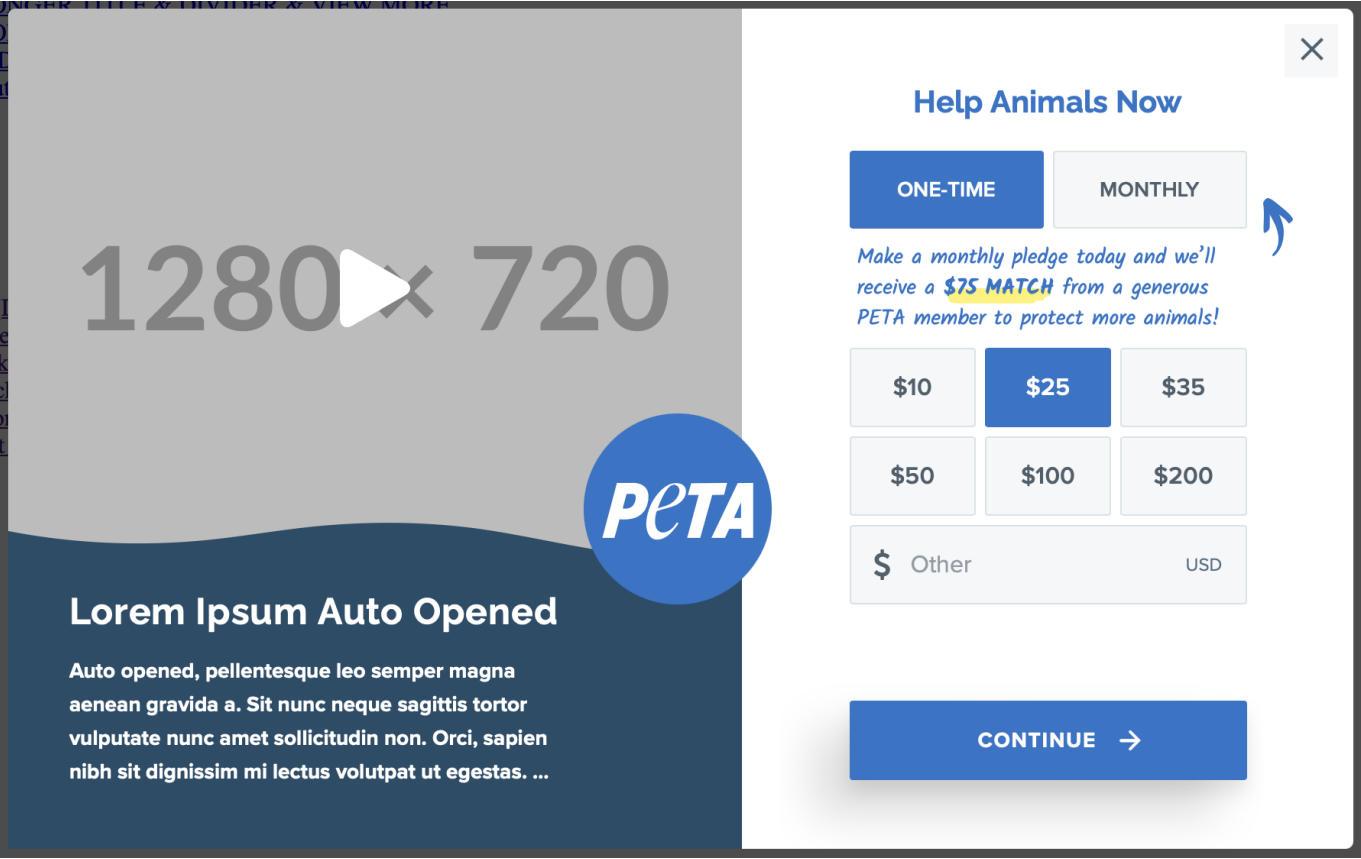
ONGER TITLE & DIVIDER & VIEW MORE

1280 × 720

PeTA

Lorem Ipsum Auto Opened

Auto opened, pellentesque leo semper magna aenean gravida a. Sit nunc neque sagittis tortor vulputate nunc amet sollicitudin non. Orci, sapien nibh sit dignissim mi lectus volutpat ut egestas. ...

×

Help Animals Now

ONE-TIME

MONTHLY

Make a monthly pledge today and we'll receive a $75 MATCH from a generous PETA member to protect more animals!

$10

$25

$35

$50

$100

$200

$ Other USD

CONTINUE →